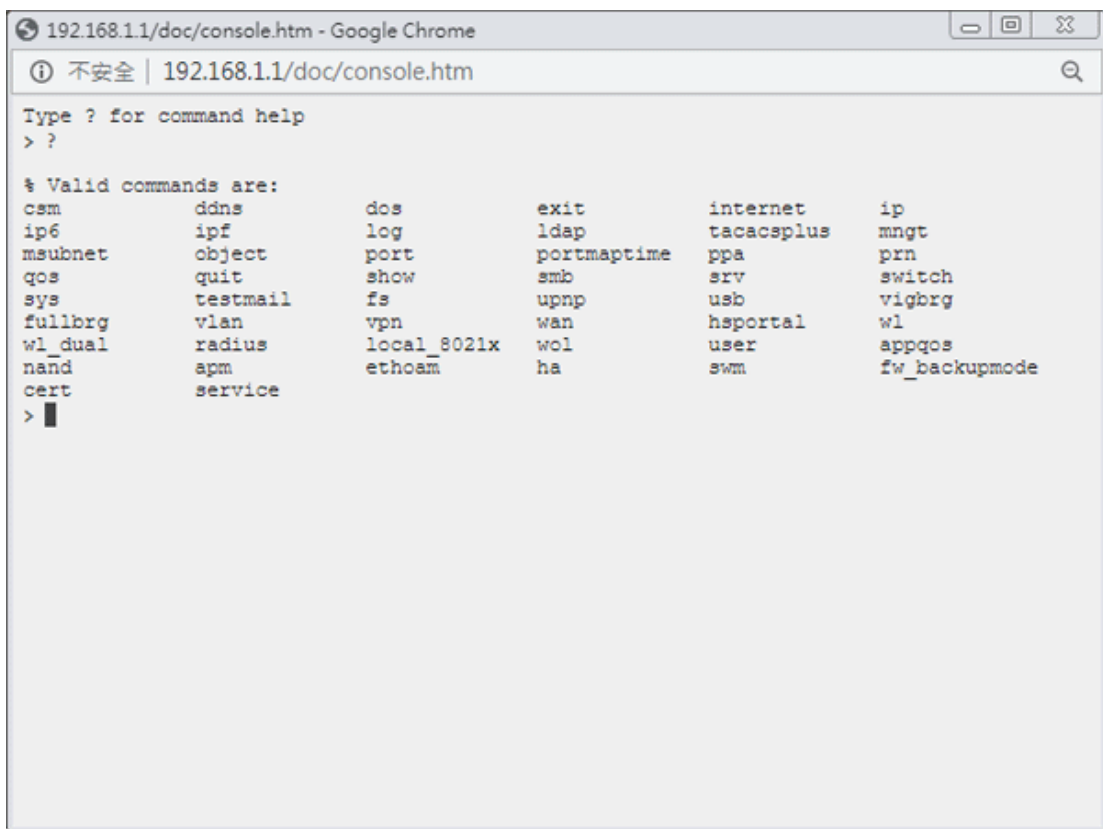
192.168.1.1/doc/console.htm - Google Chrome

不安全 | 192.168.1.1/doc/console.htm

Type ? for command help
> ?

% Valid commands are:

| | | | | | |
|---|---|---|---|---|---|
| csm | ddns | dos | exit | internet | ip |
| ip6 | ipf | log | ldap | tacacsplus | mngt |
| msubnet | object | port | portmaptime | ppa | prn |
| qos | quit | show | smb | srv | switch |
| sys | testmail | fs | upnp | usb | vigbrg |
| fullbrg | vlan | vpn | wan | hsportal | wl |
| wl_dual | radius | local_8021x | wol | user | appqos |
| nand | apm | ethoam | ha | swm | fw_backupmode |
| cert | service | | | | |

>